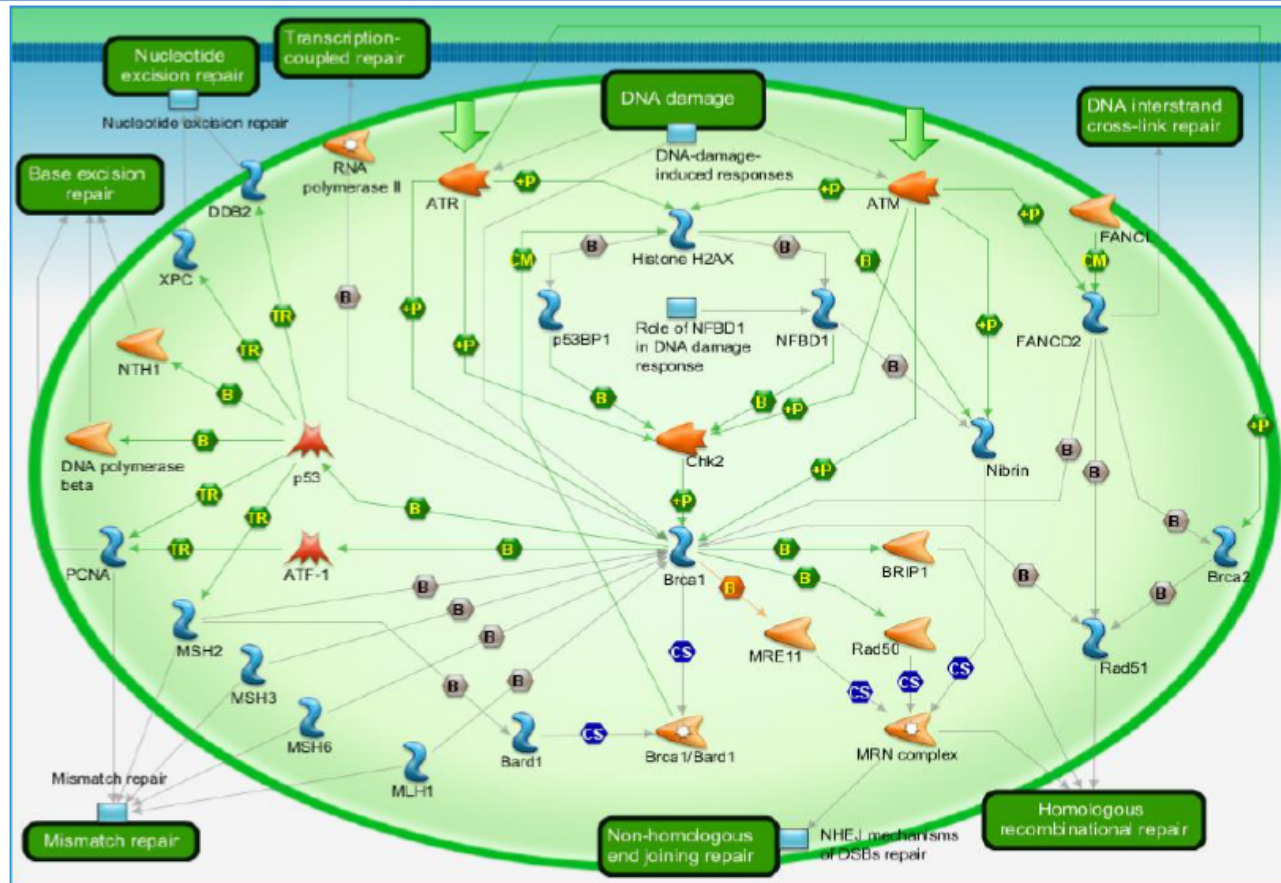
Nucleotide excision repair

Transcription-coupled repair

DNA damage

DNA interstrand cross-link repair

Nucleotide excision repair

Base excision repair

RNA polymerase II

DNA-damage-induced responses

DDB2

ATR

+P

+P

ATM

+P

FANCL

XPC

CM

B

Histone H2AX

B

B

CM

TR

B

+P

+P

NTH1

TR

p53BP1

Role of NFBD1 in DNA damage response

NFBD1

FANCD2

+P

B

B

B

B

+P

DNA polymerase beta

B

p53

Chk2

Nibrin

+P

B

TR

+P

B

TR

+P

B

PCNA

TR

ATF-1

B

Brca1

B

BRIP1

B

Brca2

B

B

B

B

B

MSH2

B

MRE11

Rad50

Rad51

CS

MSH3

B

B

CS

CS

CS

MSH6

Bard1

CS

Brca1/Bard1

MRN complex

Mismatch repair

MLH1

Mismatch repair

Non-homologous end joining repair

NHEJ mechanisms of DSBs repair

Homologous recombinational repair